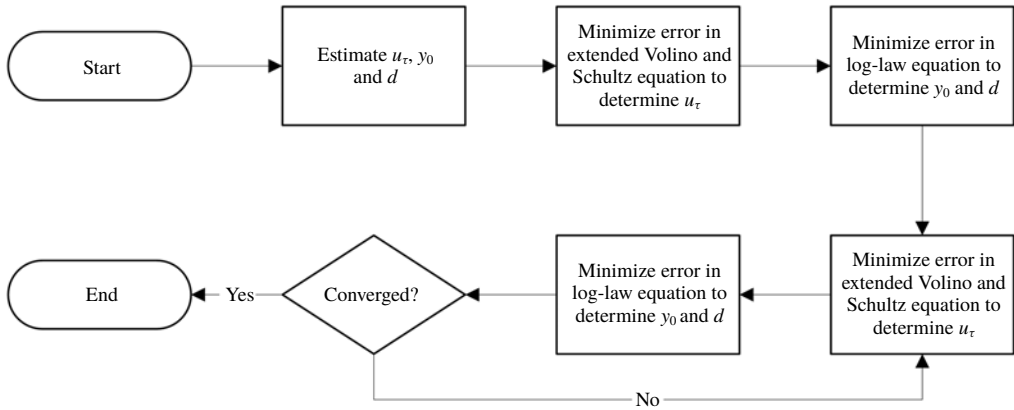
Start

Estimate $u_\tau$, $y_0$ and $d$

Minimize error in extended Volino and Schultz equation to determine $u_\tau$

Minimize error in log-law equation to determine $y_0$ and $d$

Minimize error in extended Volino and Schultz equation to determine $u_\tau$

Minimize error in log-law equation to determine $y_0$ and $d$

Converged?

Yes

End

No